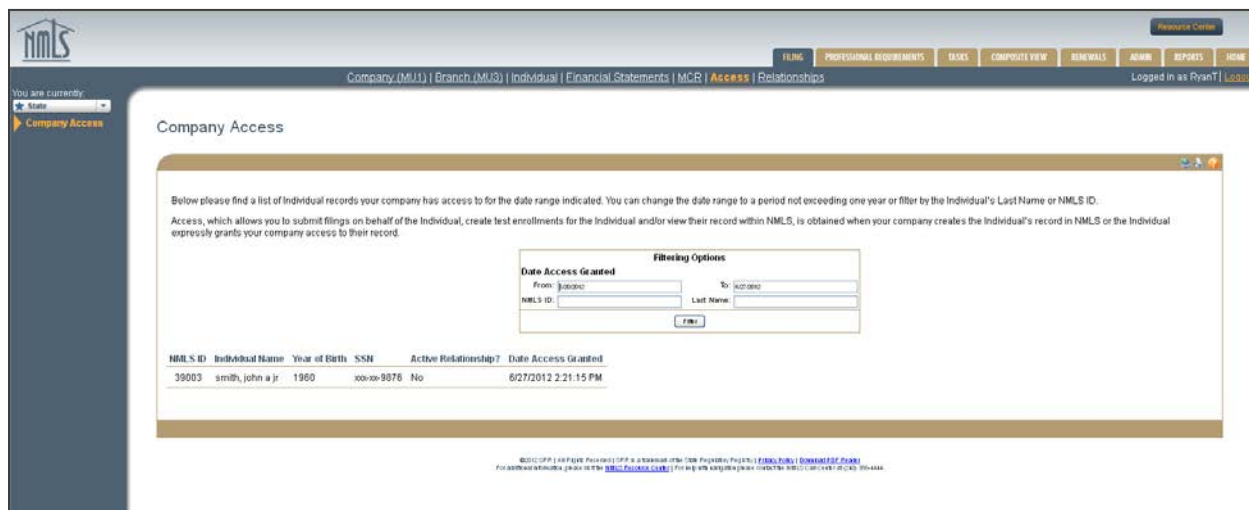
NMLS

Resource Center

FILING | PROFESSIONAL REQUIREMENTS | TASKS | COMPOSITE VIEW | RENEWALS | ADMIN | REPORTS | HOME

Company (MU1) | Branch (MU3) | Individual | Financial Statements | MCR | Access | Relationships

Logged in as RyanT | Logo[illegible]

You are currently:
State

Company Access

Company Access

Below please find a list of Individual records your company has access to for the date range indicated. You can change the date range to a period not exceeding one year or filter by the Individual's Last Name or NMLS ID.

Access, which allows you to submit filings on behalf of the Individual, create test enrollments for the Individual and/or view their record within NMLS, is obtained when your company creates the Individual's record in NMLS or the Individual expressly grants your company access to their record.

Filtering Options
Date Access Granted
From: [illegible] To: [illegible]
NMLS ID: Last Name:
Filter

| NMLS ID | Individual Name | Year of Birth | SSN | Active Relationship? | Date Access Granted |
|---|---|---|---|---|---|
| 39003 | smith, john a jr | 1980 | xxx-xx-9876 | No | 6/27/2012 2:21:15 PM |

©2012 CSBS | All Rights Reserved | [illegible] | Privacy Policy | Download PDF Reader
For additional information, please visit the NMLS Resource Center | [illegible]